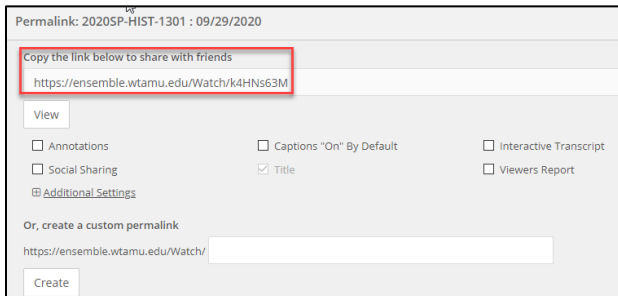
Permalink: 2020SP-HIST-1301 : 09/29/2020

Copy the link below to share with friends

https://ensemble.wtamu.edu/Watch/k4HNs63M

View

Annotations

Captions "On" By Default

Interactive Transcript

Social Sharing

Title

Viewers Report

Additional Settings

Or, create a custom permalink

https://ensemble.wtamu.edu/Watch/

Create